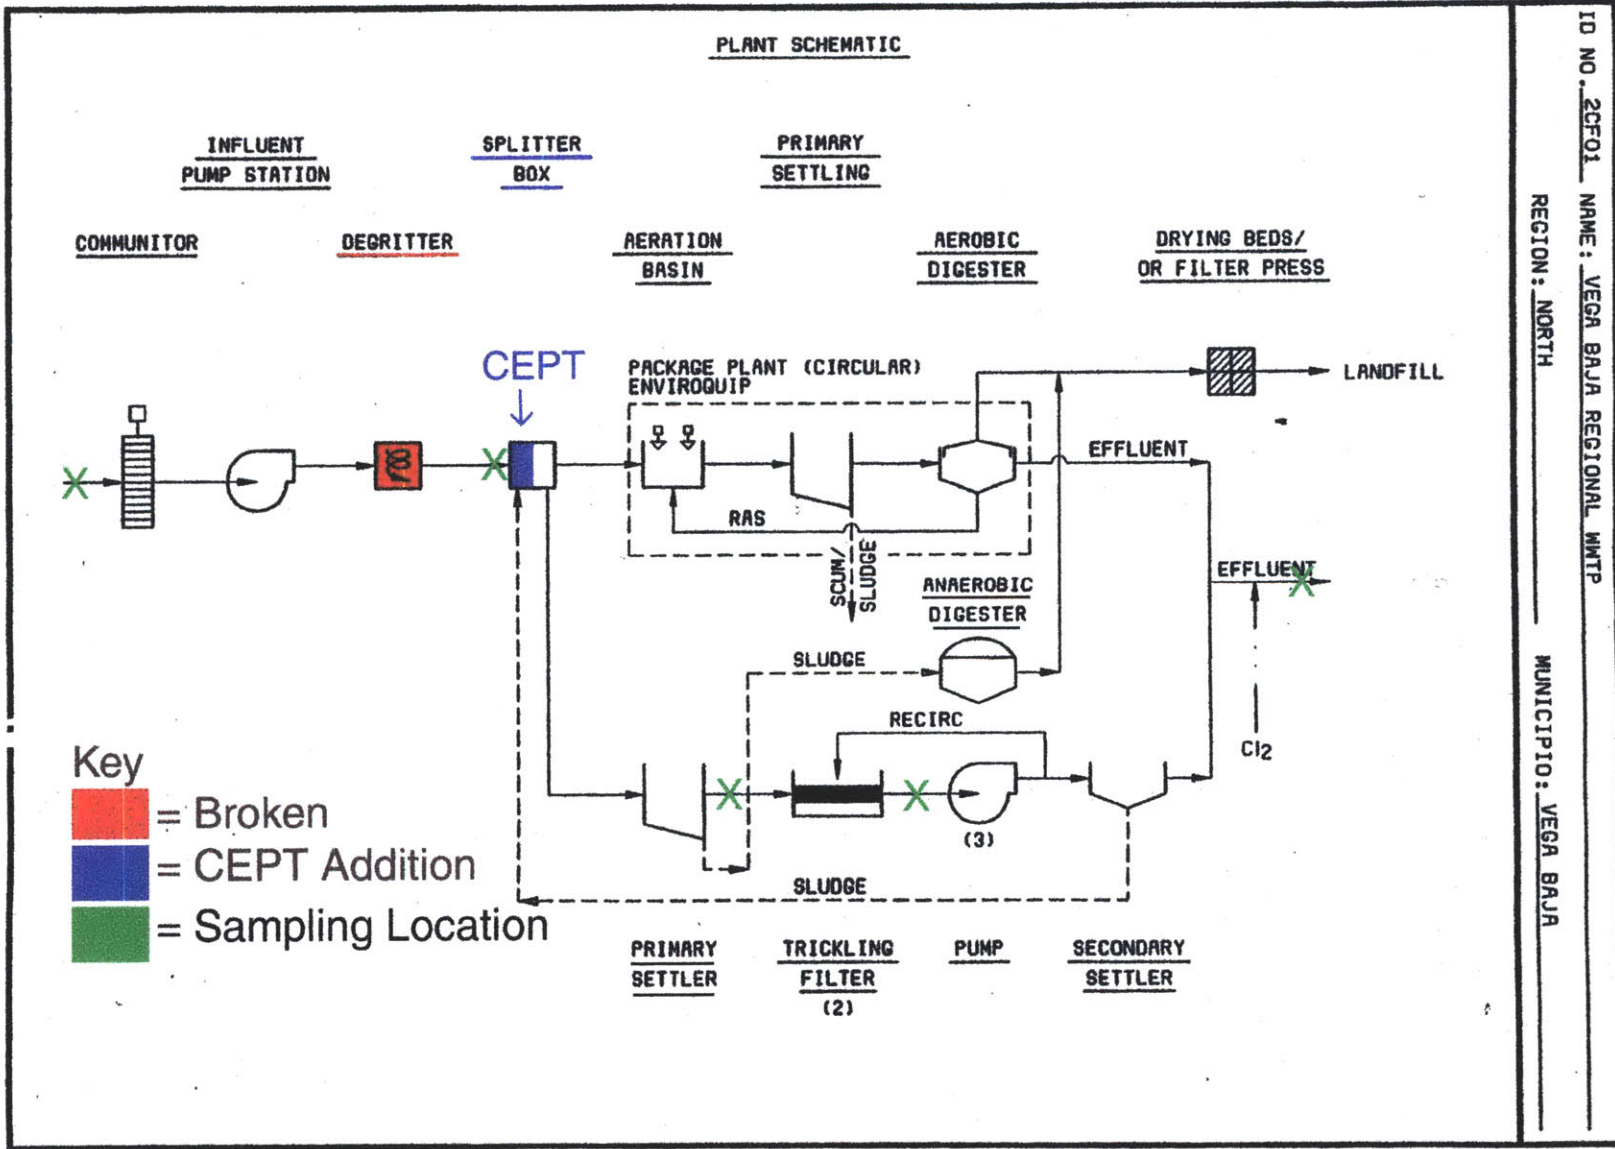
PLANT SCHEMATIC

INFLUENT PUMP STATION

SPLITTER BOX

PRIMARY SETTLING

COMMUNITOR

DEGRITTER

AERATION BASIN

AEROBIC DIGESTER

DRYING BEDS/ OR FILTER PRESS

CEPT

PACKAGE PLANT (CIRCULAR) ENVIROQUIP

LANDFILL

EFFLUENT

RAS

SCUM/ SLUDGE

EFFLUENT

ANAEROBIC DIGESTER

SLUDGE

RECIRC

$Cl_2$

(3)

SLUDGE

Key
= Broken
= CEPT Addition
= Sampling Location

PRIMARY SETTLER

TRICKLING FILTER (2)

PUMP

SECONDARY SETTLER

ID NO. 2CF01 NAME: VEGA BAJA REGIONAL WWTP

REGION: NORTH

MUNICIPIO: VEGA BAJA